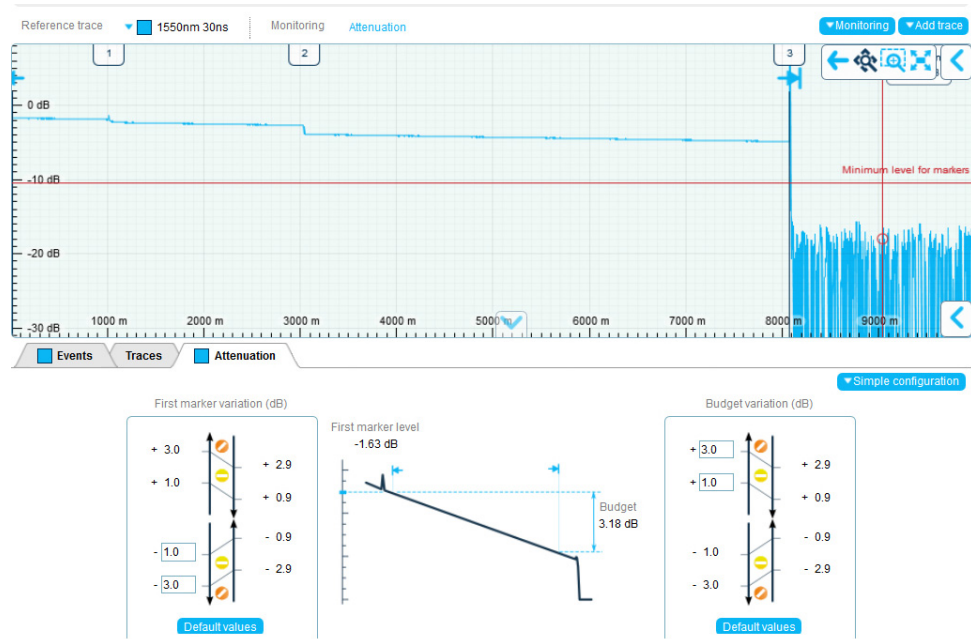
Reference trace ▾ 1550nm 30ns | Monitoring Attenuation

▾Monitoring ▾Add trace

1 2 3

0 dB
-10 dB
-20 dB
-30 dB

Minimum level for markers

1000 m 2000 m 3000 m 4000 m 5000 m 6000 m 7000 m 8000 m 9000 m

Events Traces Attenuation

▾Simple configuration

First marker variation (dB)

+ 3.0
+ 1.0
+ 2.9
+ 0.9
- 0.9
- 2.9
- 1.0
- 3.0

Default values

First marker level
-1.63 dB

Budget
3.18 dB

Budget variation (dB)

+ 3.0
+ 1.0
+ 2.9
+ 0.9
- 0.9
- 2.9
- 1.0
- 3.0

Default values